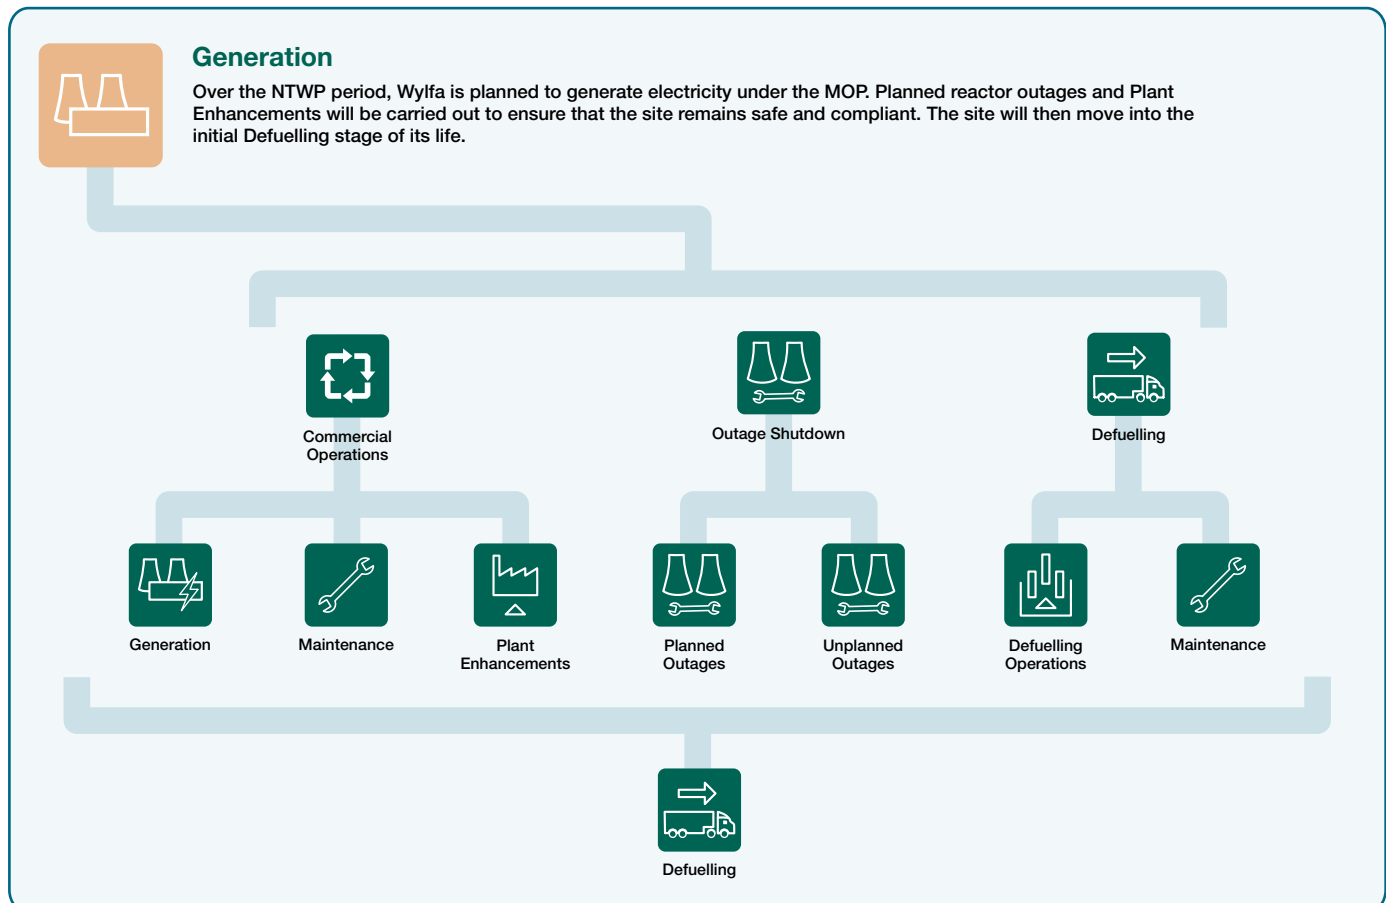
Generation

Over the NTWP period, Wylfa is planned to generate electricity under the MOP. Planned reactor outages and Plant Enhancements will be carried out to ensure that the site remains safe and compliant. The site will then move into the initial Defuelling stage of its life.

Commercial Operations

Outage Shutdown

Defuelling

Generation

Maintenance

Plant Enhancements

Planned Outages

Unplanned Outages

Defuelling Operations

Maintenance

Defuelling